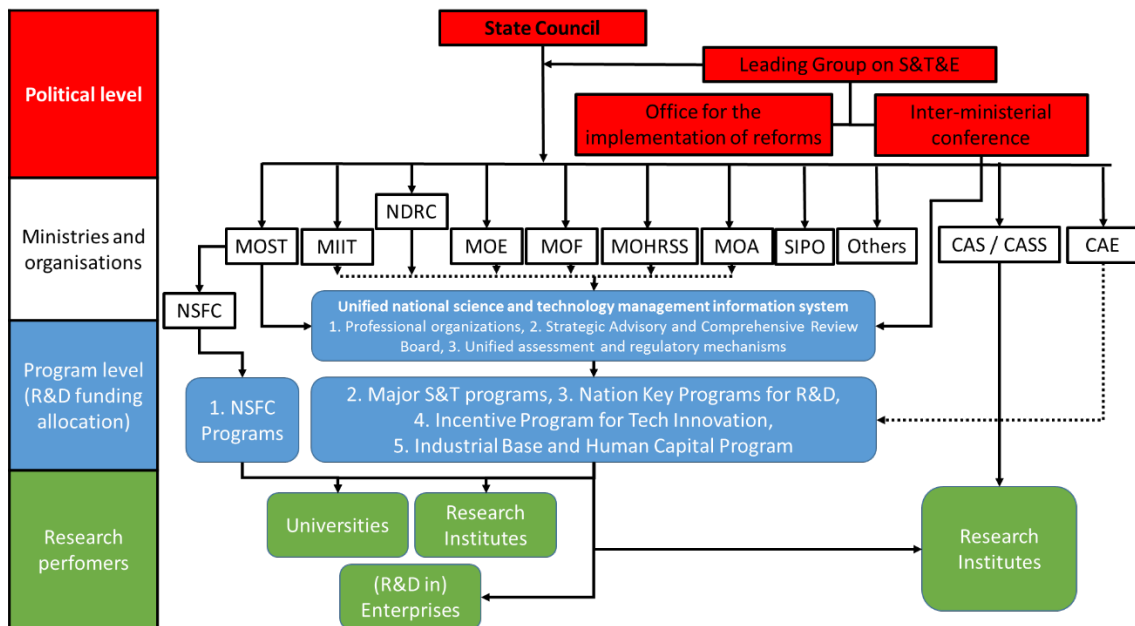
Political level

Ministries and organisations

Program level (R&D funding allocation)

Research perfomers

State Council

Leading Group on S&T&E

Office for the implementation of reforms

Inter-ministerial conference

NDRC

MOST

MIIT

MOE

MOF

MOHRSS

MOA

SIPO

Others

CAS / CASS

CAE

NSFC

Unified national science and technology management information system
1. Professional organizations, 2. Strategic Advisory and Comprehensive Review Board, 3. Unified assessment and regulatory mechanisms

1. NSFC Programs

2. Major S&T programs, 3. Nation Key Programs for R&D, 4. Incentive Program for Tech Innovation, 5. Industrial Base and Human Capital Program

Universities

Research Institutes

(R&D in) Enterprises

Research Institutes